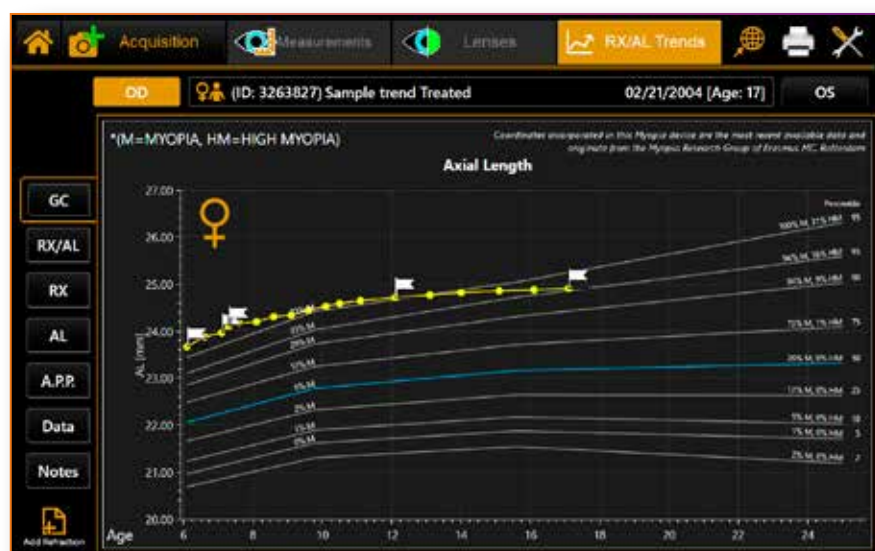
Acquisition Measurements Lenses RX/AL Trends

OD (ID: 3263827) Sample trend Treated 02/21/2004 [Age: 17] OS

*(M=MYOPIA, HM=HIGH MYOPIA)

Coordinates incorporated in this Myopia device are the most recent available data and originate from the Myopia Research Group of Erasmus MC, Rotterdam

Axial Length

GC
RX/AL
RX
AL
A.P.P.
Data
Notes
Add Refraction

Percentile

27.00
26.00
25.00
24.00
23.00
22.00
21.00
20.00

AL (mm)

100% M, 31% HM 95
94% M, 16% HM 90
84% M, 8% HM 80
72% M, 1% HM 75
26% M, 0% HM 50
17% M, 0% HM 25
9% M, 0% HM 10
7% M, 0% HM 5
2% M, 0% HM 2

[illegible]

Age 6 8 10 12 14 16 18 20 22 24